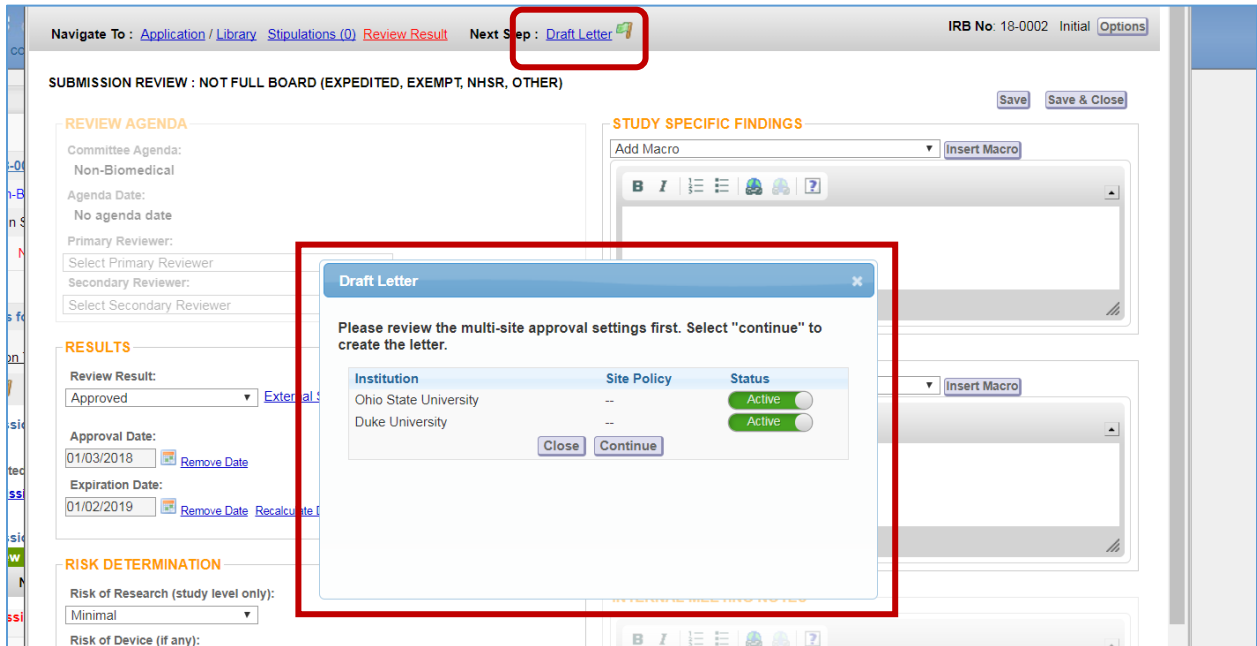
Navigate To : Application / Library Stipulations (0) Review Result Next Step : Draft Letter

IRB No: 18-0002 Initial Options

SUBMISSION REVIEW : NOT FULL BOARD (EXPEDITED, EXEMPT, NHSR, OTHER)

Save Save & Close

REVIEW AGENDA

Committee Agenda:
Non-Biomedical

Agenda Date:
No agenda date

Primary Reviewer:
Select Primary Reviewer

Secondary Reviewer:
Select Secondary Reviewer

RESULTS

Review Result:
Approved External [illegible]

Approval Date:
01/03/2018 Remove Date

Expiration Date:
01/02/2019 Remove Date Recalculate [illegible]

RISK DETERMINATION

Risk of Research (study level only):
Minimal

Risk of Device (if any):

STUDY SPECIFIC FINDINGS

Add Macro Insert Macro

B I

Insert Macro

Draft Letter

Please review the multi-site approval settings first. Select "continue" to create the letter.

| Institution | Site Policy | Status |
|---|---|---|
| Ohio State University | -- | Active |
| Duke University | -- | Active |

Close Continue

B I